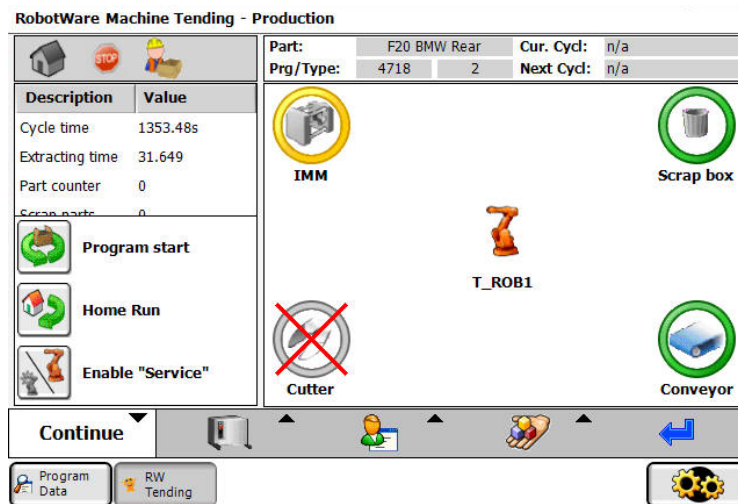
RobotWare Machine Tending - Production

STOP

| Description | Value |
|---|---|
| Cycle time | 1353.48s |
| Extracting time | 31.649 |
| Part counter | 0 |
| Scrap parts | 0 |

Program start

Home Run

Enable "Service"

| Part: | F20 BMW Rear | | Cur. Cycl: | n/a |
|---|---|---|---|---|
| Prg/Type: | 4718 | 2 | Next Cycl: | n/a |

IMM

Scrap box

T_ROB1

Cutter

Conveyor

Continue

Program Data

RW Tending